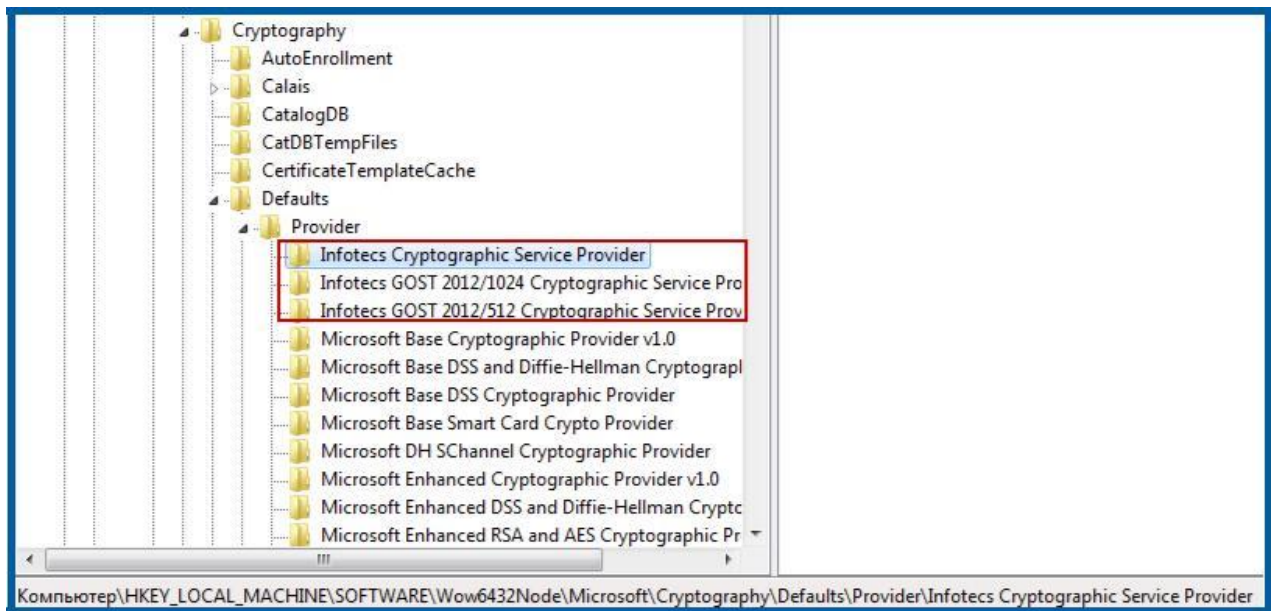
Cryptography
AutoEnrollment
Calais
CatalogDB
CatDBTempFiles
CertificateTemplateCache
Defaults
Provider
Infotecs Cryptographic Service Provider
Infotecs GOST 2012/1024 Cryptographic Service Pro
Infotecs GOST 2012/512 Cryptographic Service Prov
Microsoft Base Cryptographic Provider v1.0
Microsoft Base DSS and Diffie-Hellman Cryptograpl
Microsoft Base DSS Cryptographic Provider
Microsoft Base Smart Card Crypto Provider
Microsoft DH SChannel Cryptographic Provider
Microsoft Enhanced Cryptographic Provider v1.0
Microsoft Enhanced DSS and Diffie-Hellman Cryptc
Microsoft Enhanced RSA and AES Cryptographic Pr
Компьютер\HKEY_LOCAL_MACHINE\SOFTWARE\Wow6432Node\Microsoft\Cryptography\Defaults\Provider\Infotecs Cryptographic Service Provider